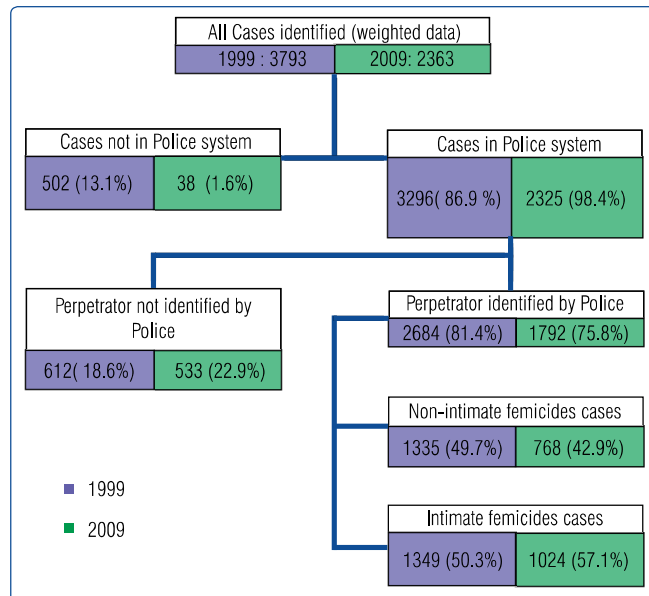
All Cases identified (weighted data)
1999 : 3793
2009: 2363

Cases not in Police system
502 (13.1%)
38 (1.6%)

Cases in Police system
3296( 86.9 %)
2325 (98.4%)

Perpetrator not identified by Police
612( 18.6%)
533 (22.9%)

Perpetrator identified by Police
2684 (81.4%)
1792 (75.8%)

Non-intimate femicides cases
1335 (49.7%)
768 (42.9%)

Intimate femicides cases
1349 (50.3%)
1024 (57.1%)

1999
2009